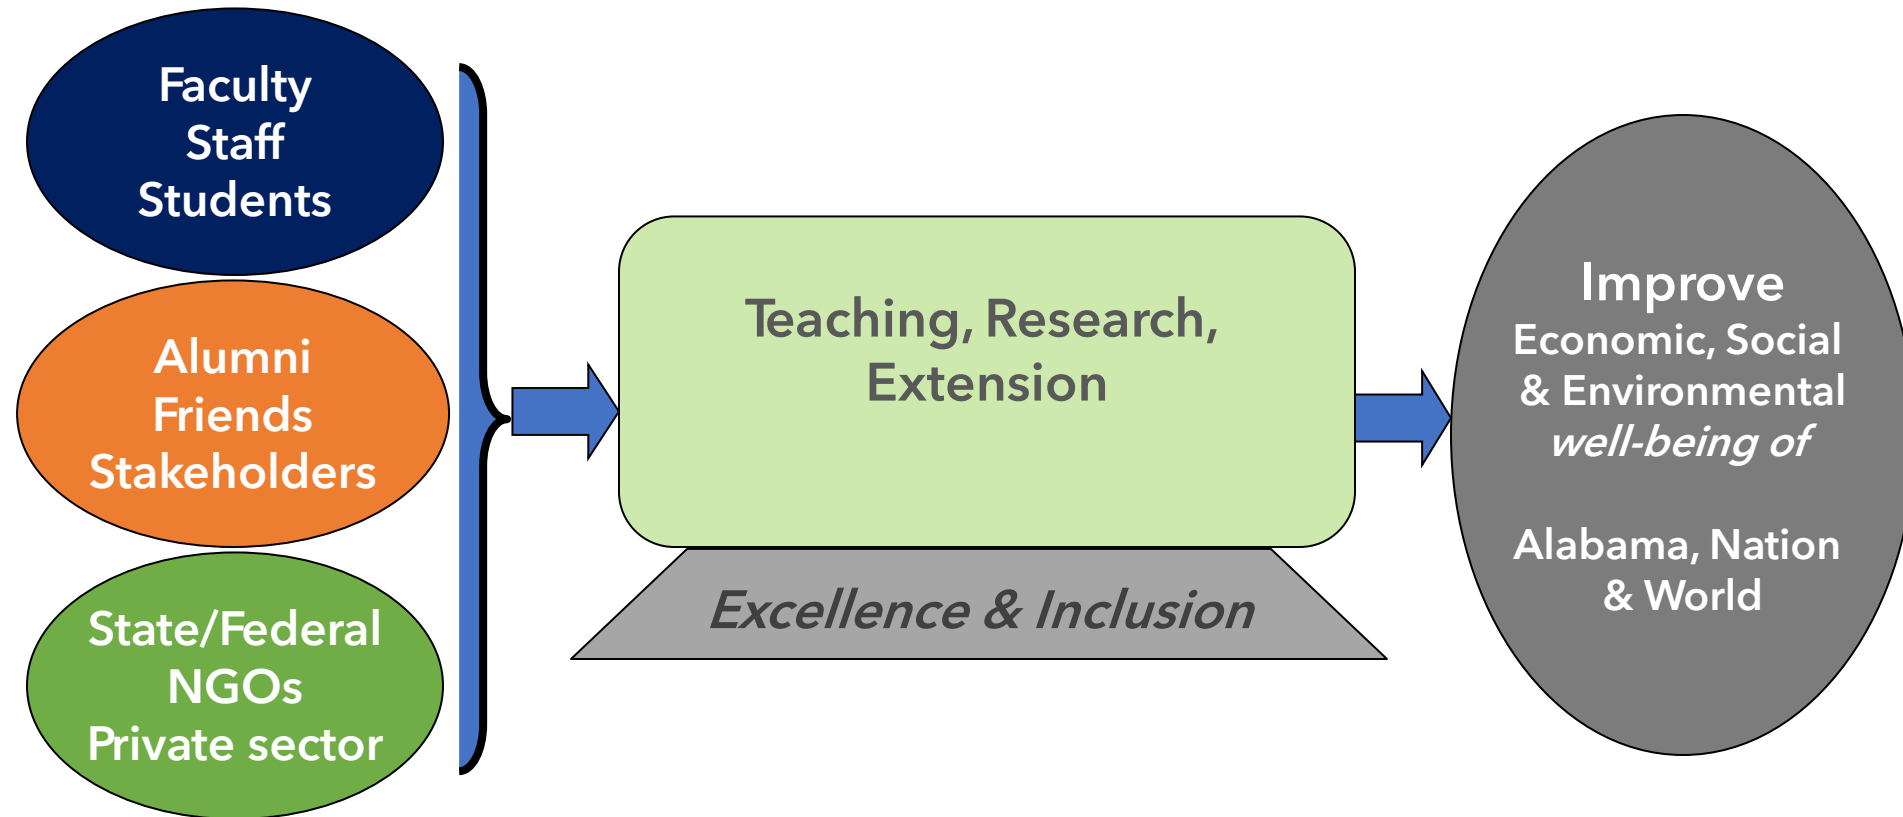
Faculty
Staff
Students

Alumni
Friends
Stakeholders

State/Federal
NGOs
Private sector

Teaching, Research, Extension

Excellence & Inclusion

Improve
Economic, Social & Environmental
*well-being of*

Alabama, Nation & World